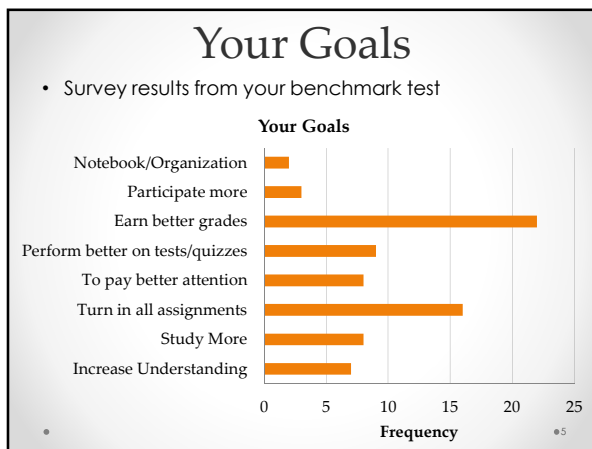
Your Goals

• Survey results from your benchmark test

Your Goals

Notebook/Organization
Participate more
Earn better grades
Perform better on tests/quizzes
To pay better attention
Turn in all assignments
Study More
Increase Understanding

0 5 10 15 20 25

Frequency

5